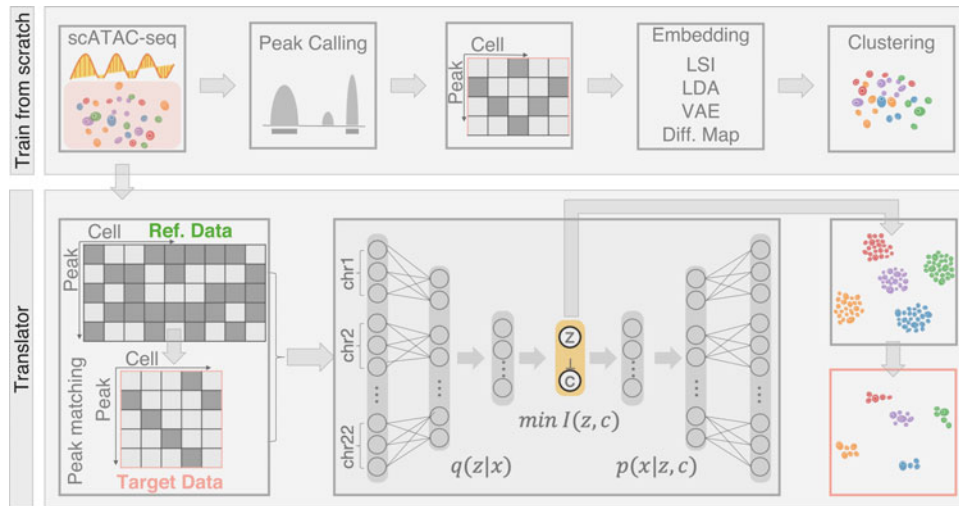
Train from scratch

scATAC-seq

Peak Calling

Cell

Peak

Embedding
LSI
LDA
VAE
Diff. Map

Clustering

Translator

Cell

Ref. Data

Peak

Cell

Peak matching

Peak

Target Data

chr1

chr2

chr22

z

c

$min\ I(z, c)$

$q(z|x)$

$p(x|z, c)$